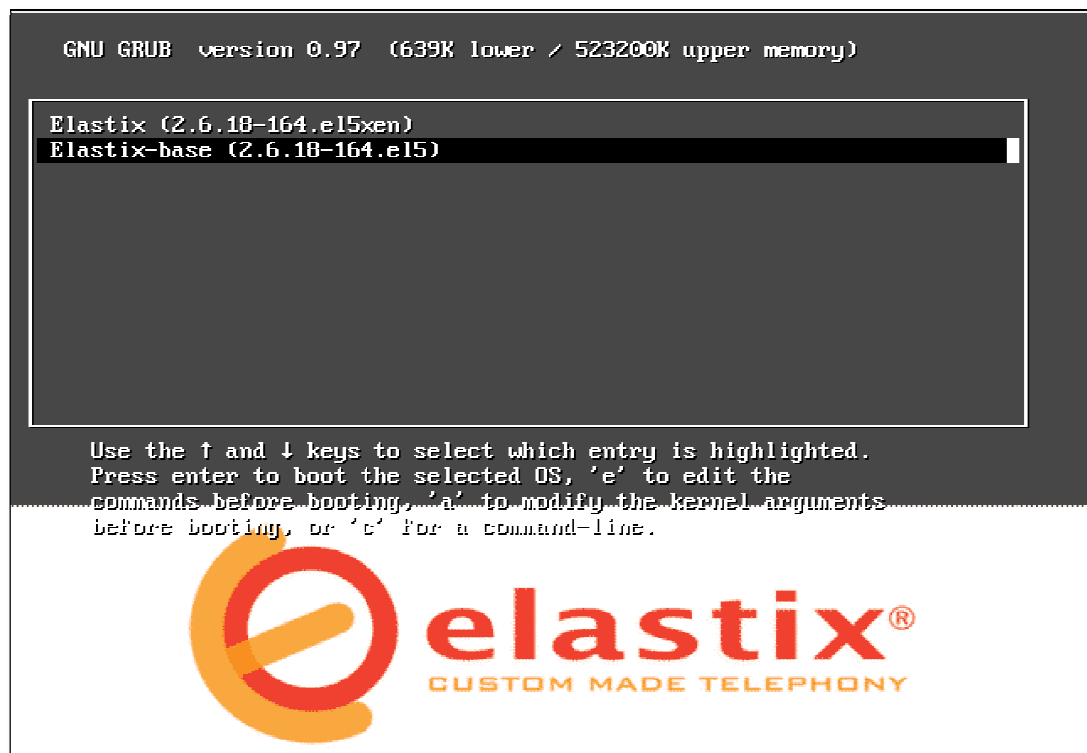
GNU GRUB version 0.97 (639K lower / 523200K upper memory)

Elastix (2.6.18-164.el5xen)
Elastix-base (2.6.18-164.el5)

Use the ↑ and ↓ keys to select which entry is highlighted.
Press enter to boot the selected OS, 'e' to edit the commands before booting, 'a' to modify the kernel arguments before booting, or 'c' for a command-line.

elastix®
CUSTOM MADE TELEPHONY